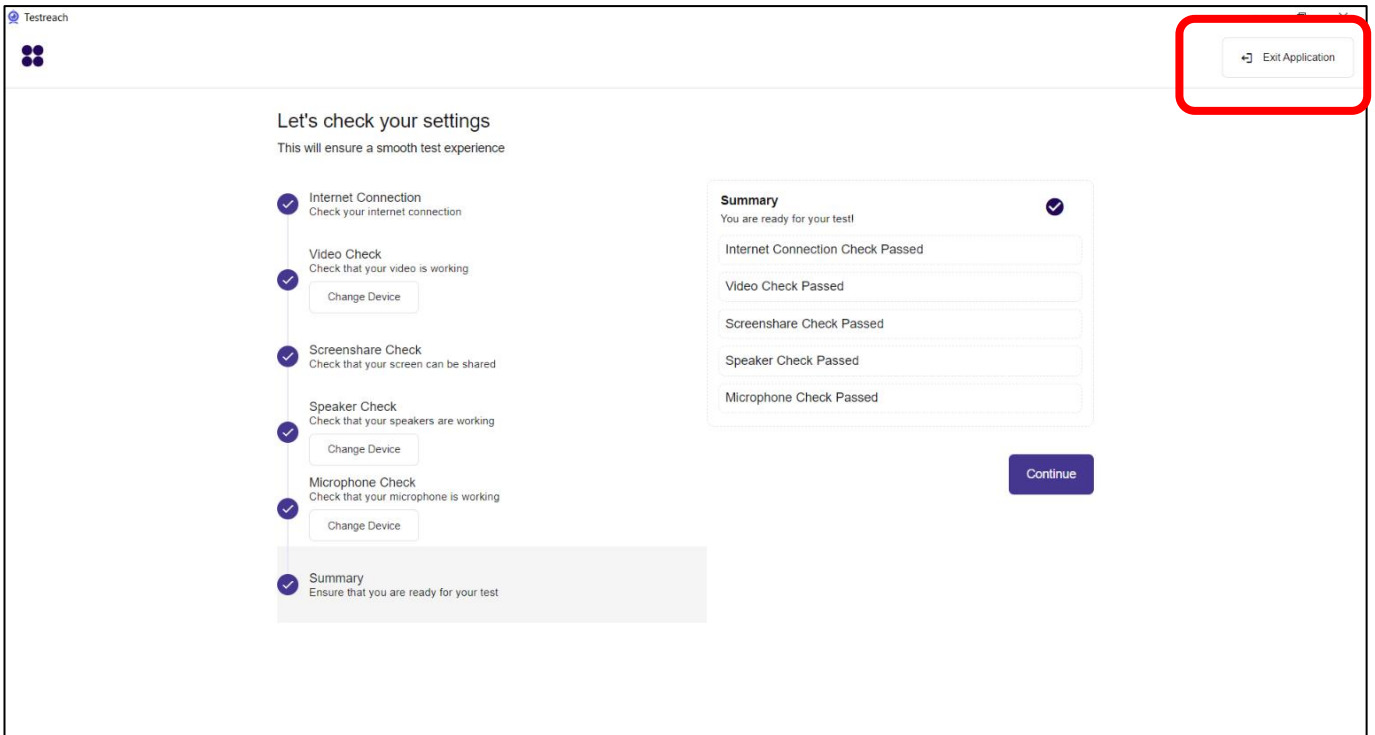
Testreach

Exit Application

Let's check your settings

This will ensure a smooth test experience

Internet Connection
Check your internet connection

Video Check
Check that your video is working
Change Device

Screenshare Check
Check that your screen can be shared

Speaker Check
Check that your speakers are working
Change Device

Microphone Check
Check that your microphone is working
Change Device

Summary
Ensure that you are ready for your test

Summary
You are ready for your test!

Internet Connection Check Passed

Video Check Passed

Screenshare Check Passed

Speaker Check Passed

Microphone Check Passed

Continue